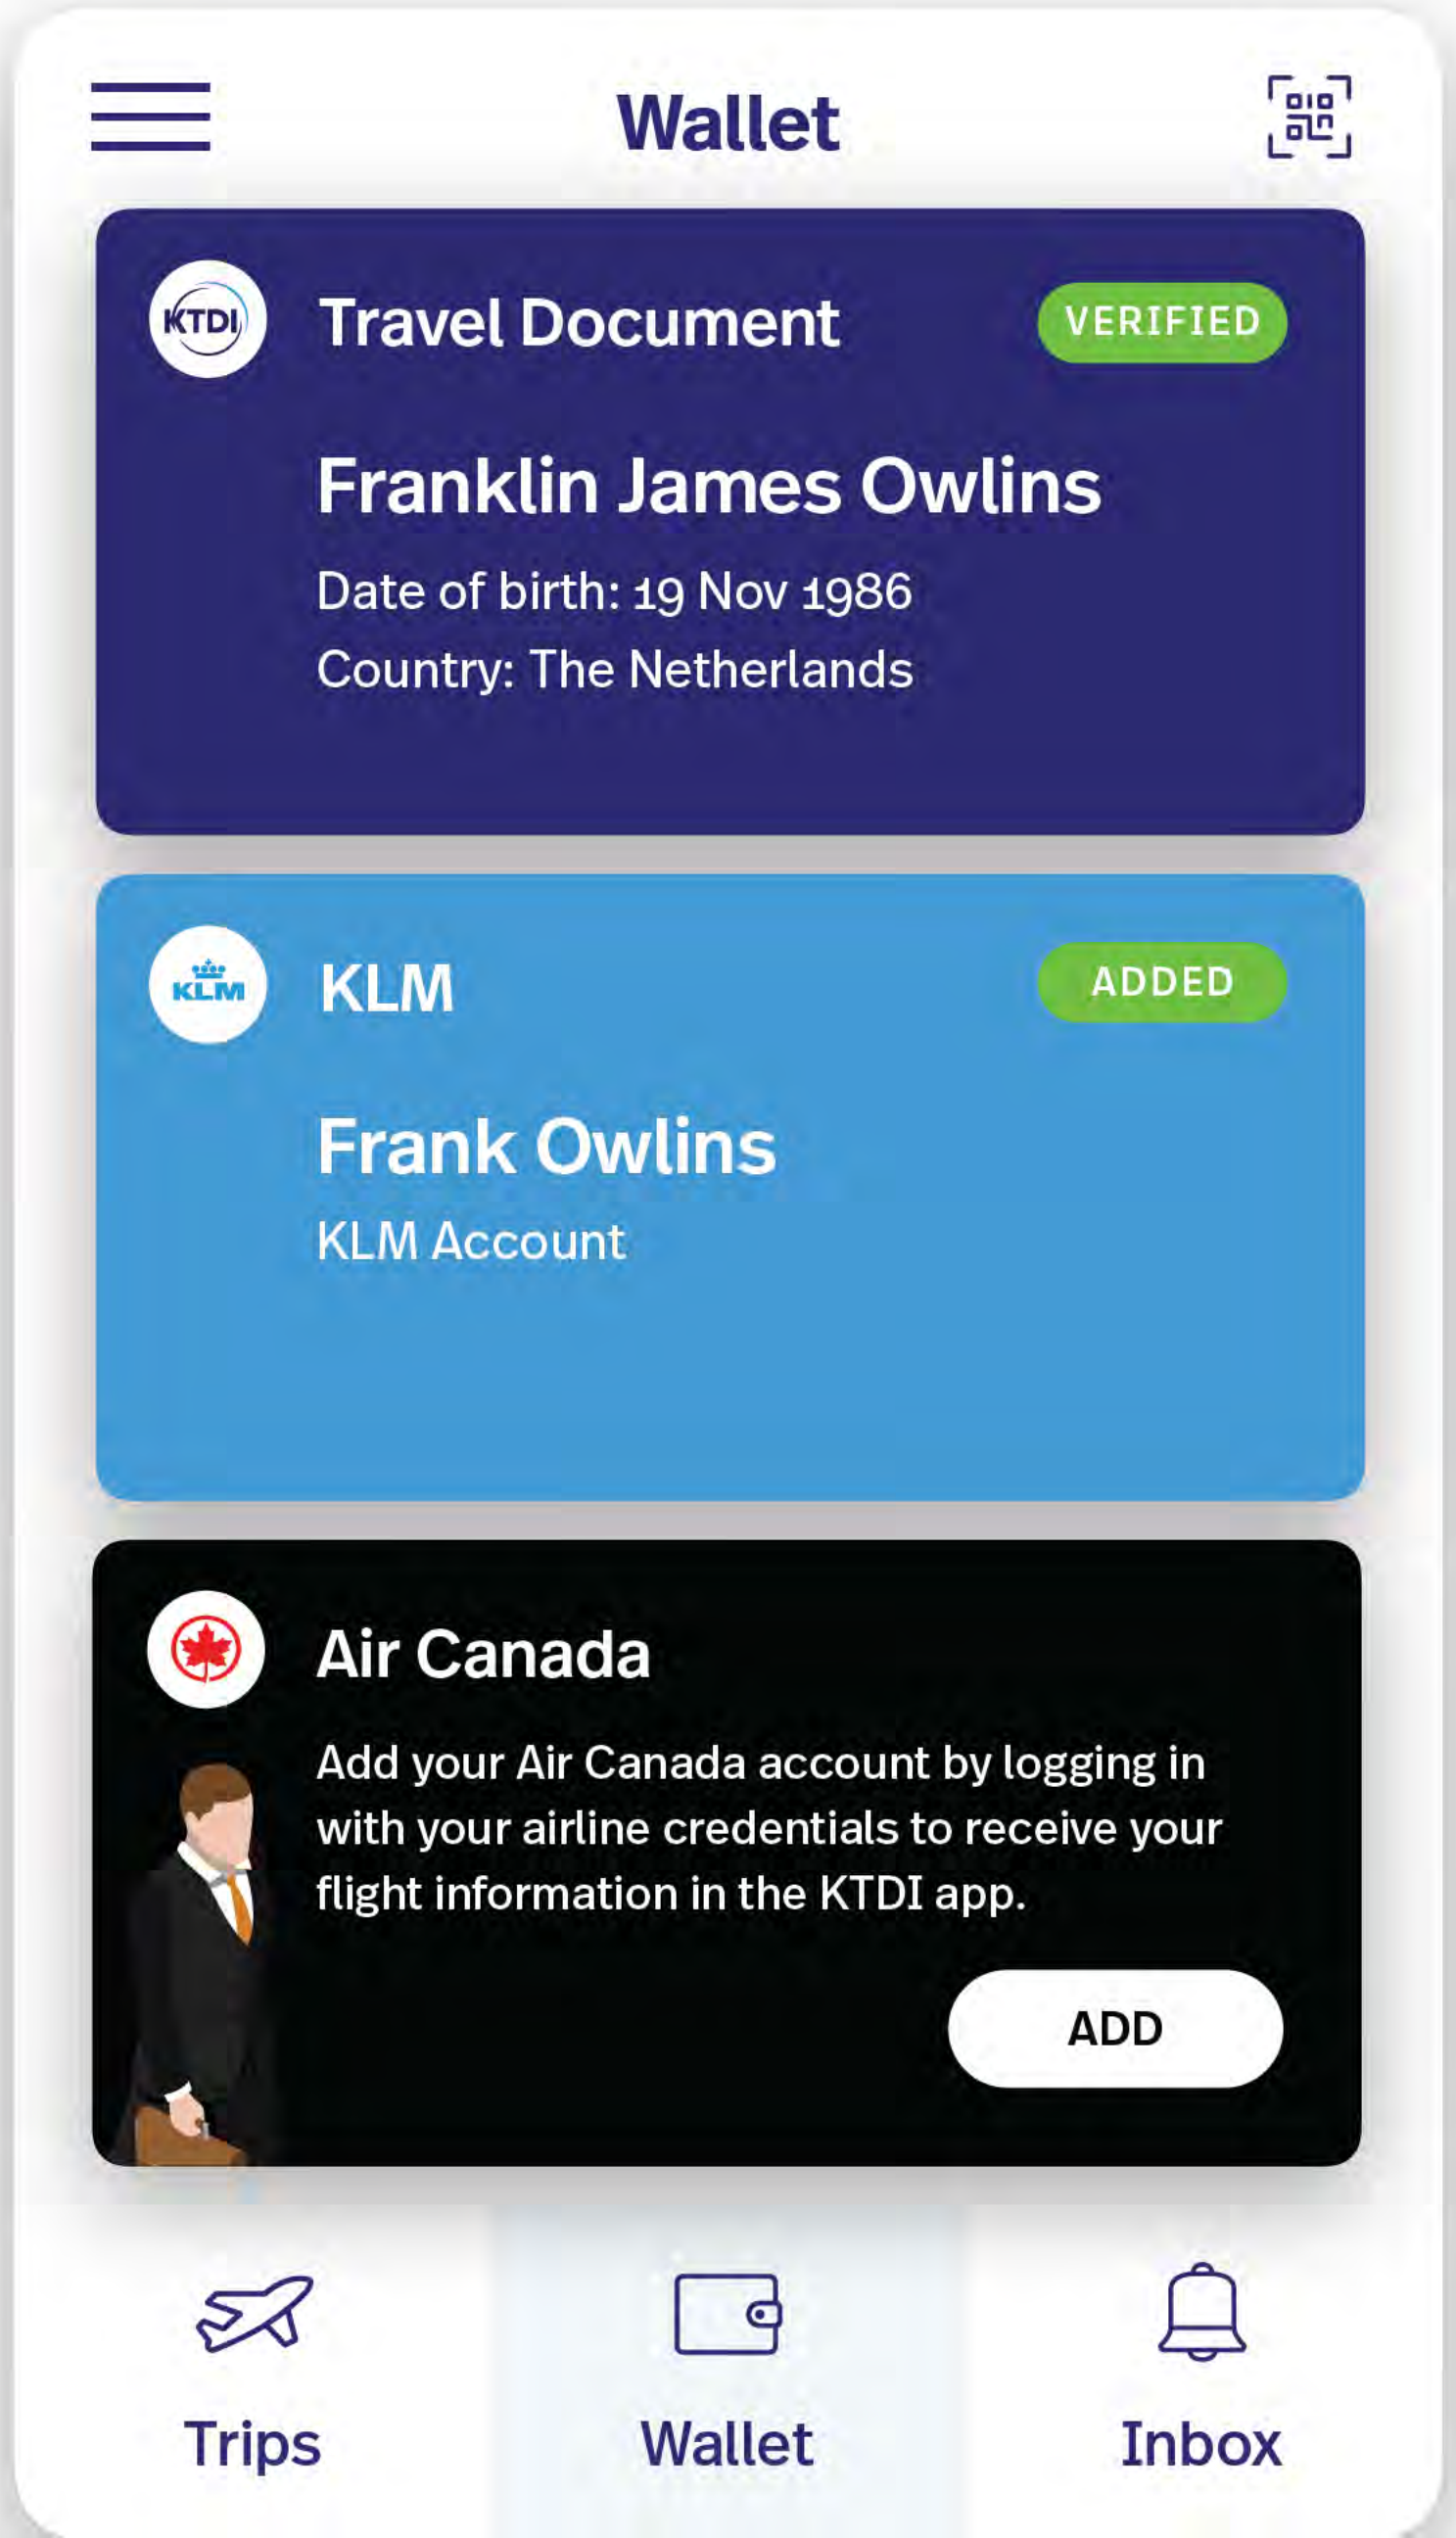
Wallet

KTDI Travel Document VERIFIED

Franklin James Owlins

Date of birth: 19 Nov 1986

Country: The Netherlands

KLM KLM ADDED

Frank Owlins

KLM Account

Air Canada

Add your Air Canada account by logging in with your airline credentials to receive your flight information in the KTDI app.

ADD

Trips Wallet Inbox